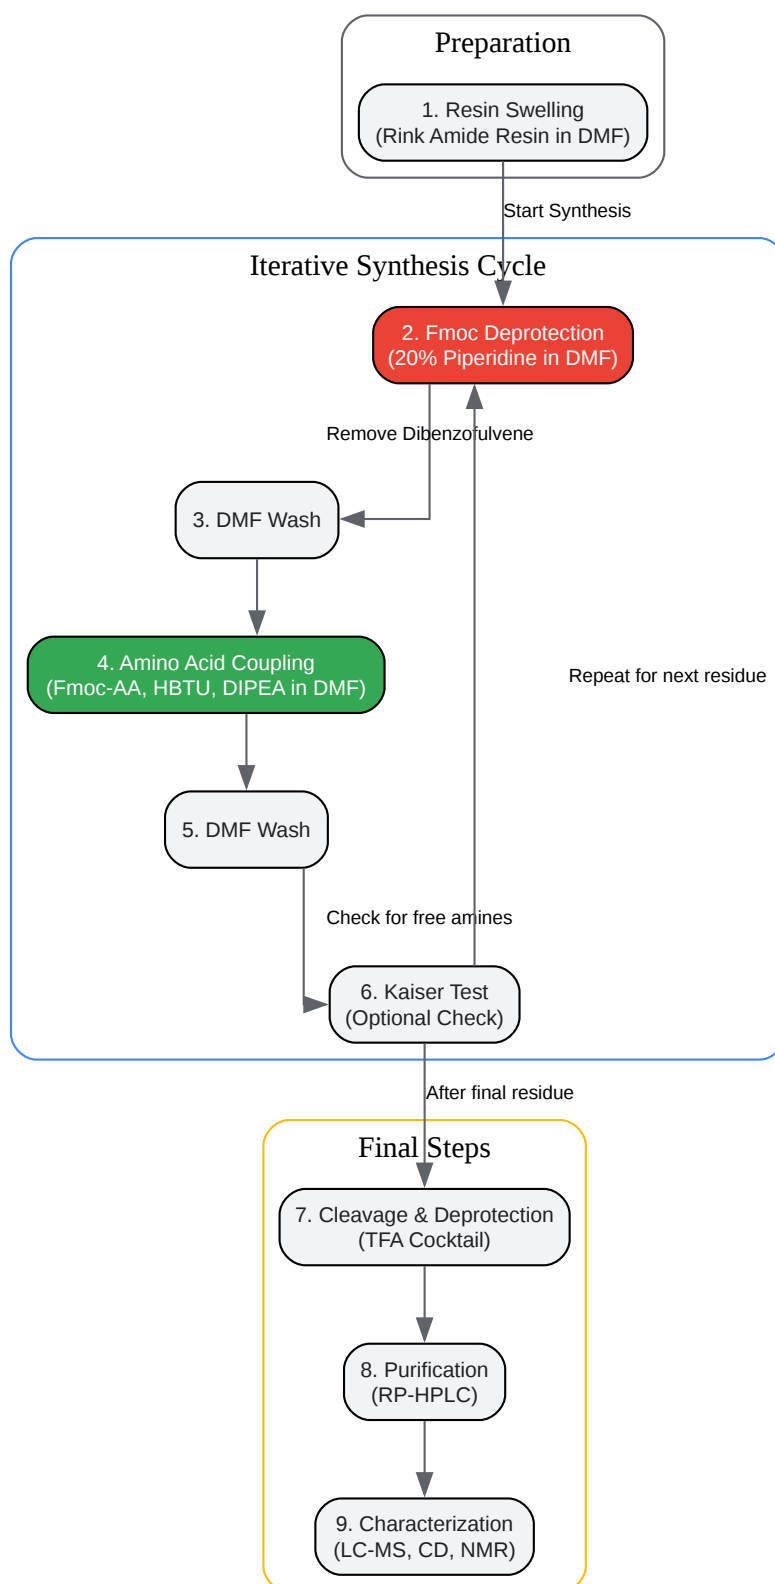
Preparation

1. Resin Swelling
(Rink Amide Resin in DMF)

Start Synthesis

Iterative Synthesis Cycle

2. Fmoc Deprotection
(20% Piperidine in DMF)

Remove Dibenzofulvene

3. DMF Wash

4. Amino Acid Coupling
(Fmoc-AA, HBTU, DIPEA in DMF)

Repeat for next residue

5. DMF Wash

Check for free amines

6. Kaiser Test
(Optional Check)

After final residue

Final Steps

7. Cleavage & Deprotection
(TFA Cocktail)

8. Purification
(RP-HPLC)

9. Characterization
(LC-MS, CD, NMR)